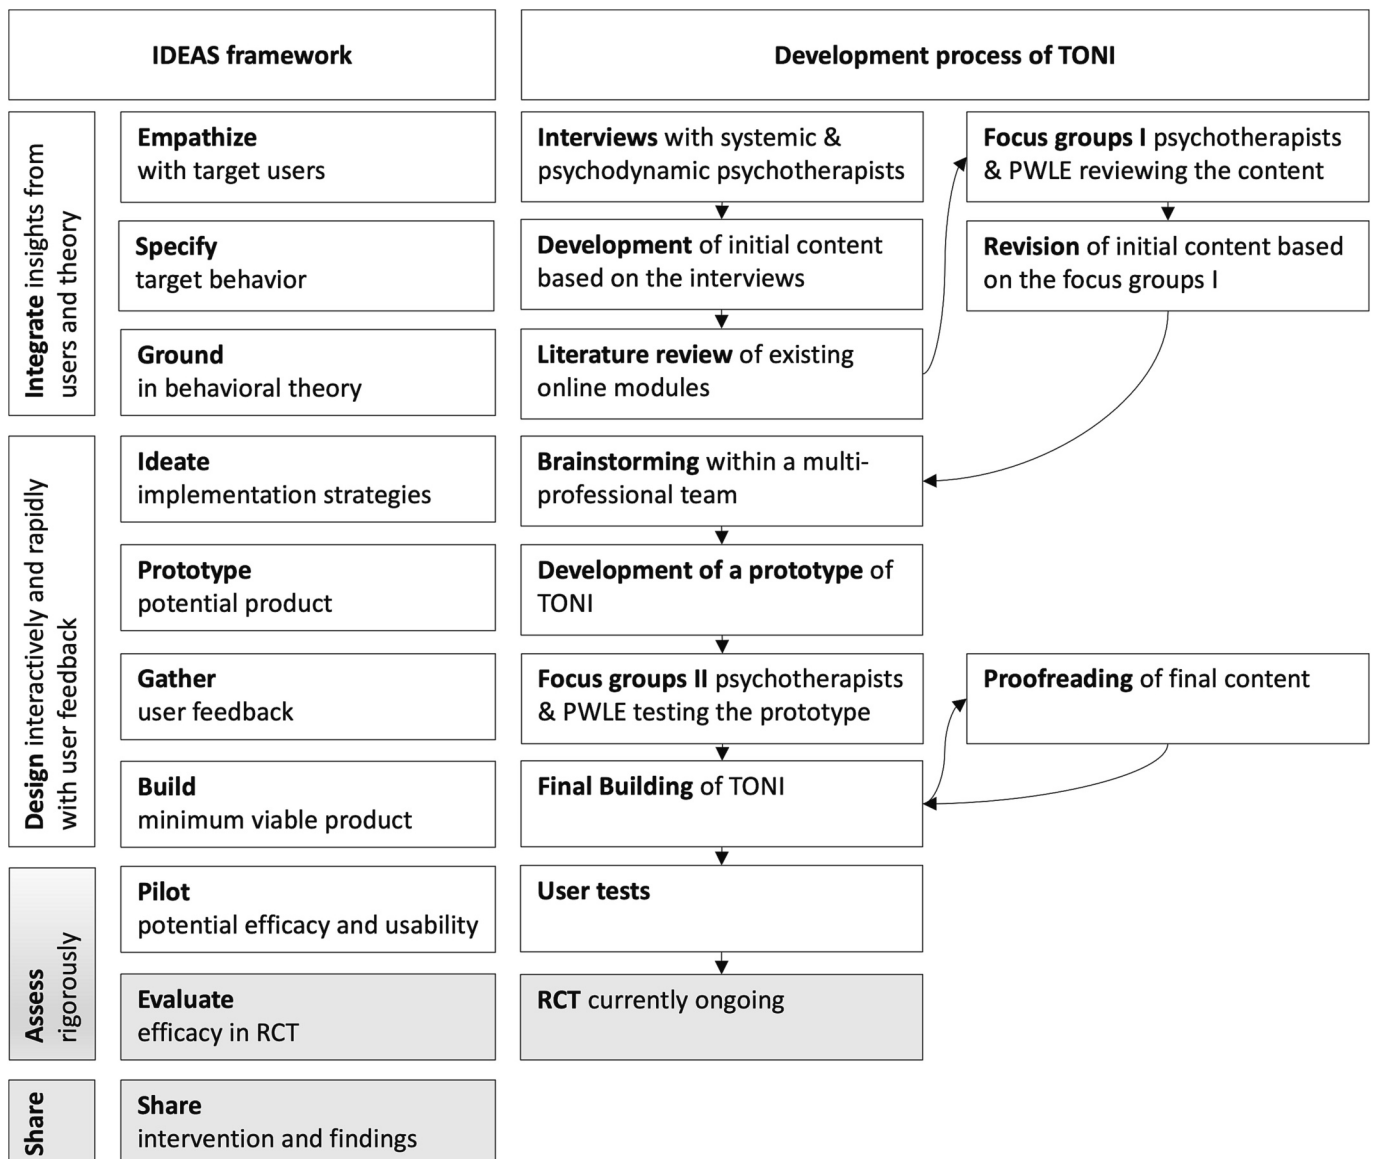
IDEAS framework

Development process of TONI

Integrate insights from users and theory

Empathize with target users

Specify target behavior

Ground in behavioral theory

Interviews with systemic & psychodynamic psychotherapists

Focus groups I psychotherapists & PWLE reviewing the content

Development of initial content based on the interviews

Revision of initial content based on the focus groups I

Literature review of existing online modules

Design interactively and rapidly with user feedback

Ideate implementation strategies

Prototype potential product

Gather user feedback

Build minimum viable product

Brainstorming within a multi-professional team

Development of a prototype of TONI

Focus groups II psychotherapists & PWLE testing the prototype

Proofreading of final content

Final Building of TONI

Assess rigorously

Pilot potential efficacy and usability

Evaluate efficacy in RCT

User tests

RCT currently ongoing

Share

Share intervention and findings